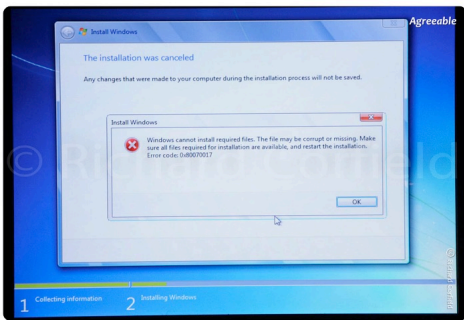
Agreeable

Install Windows

The installation was canceled

Any changes that were made to your computer during the installation process will not be saved.

Install Windows

Windows cannot install required files. The file may be corrupt or missing. Make sure all files required for installation are available, and restart the installation. Error code: 0x80070017

OK

© Richard Cornfield

1 Collecting information

2 Installing Windows